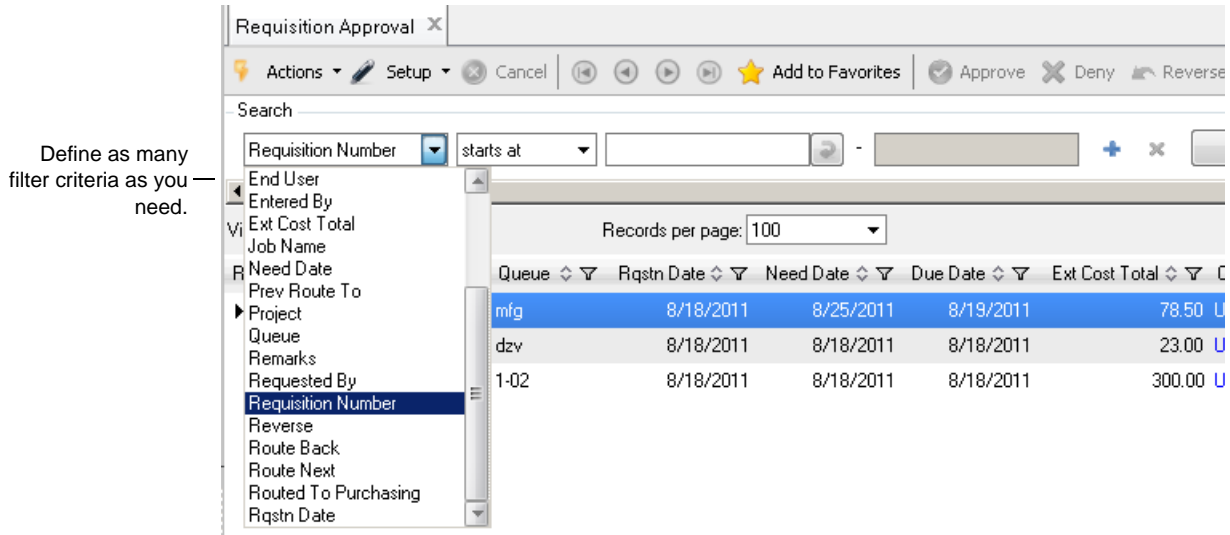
Define as many filter criteria as you need.

Requisition Approval

Actions Setup Cancel Add to Favorites Approve Deny Reverse

Search

Requisition Number starts at -

End User
Entered By
Ext Cost Total
Job Name
Need Date
Prev Route To
Project
Queue
Remarks
Requested By
Requisition Number
Reverse
Route Back
Route Next
Routed To Purchasing
Rqstn Date

Vi

R

Records per page: 100

| Queue | Rqstn Date | Need Date | Due Date | Ext Cost Total |
|---|---|---|---|---|
| mfg | 8/18/2011 | 8/25/2011 | 8/19/2011 | 78.50 |
| dzv | 8/18/2011 | 8/18/2011 | 8/18/2011 | 23.00 |
| 1-02 | 8/18/2011 | 8/18/2011 | 8/18/2011 | 300.00 |